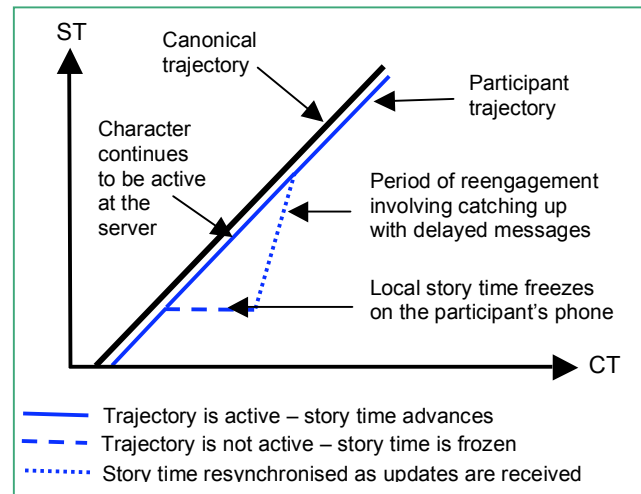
ST

Canonical trajectory

Participant trajectory

Character continues to be active at the server

Period of reengagement involving catching up with delayed messages

Local story time freezes on the participant's phone

CT

Trajectory is active – story time advances
Trajectory is not active – story time is frozen
Story time resynchronised as updates are received